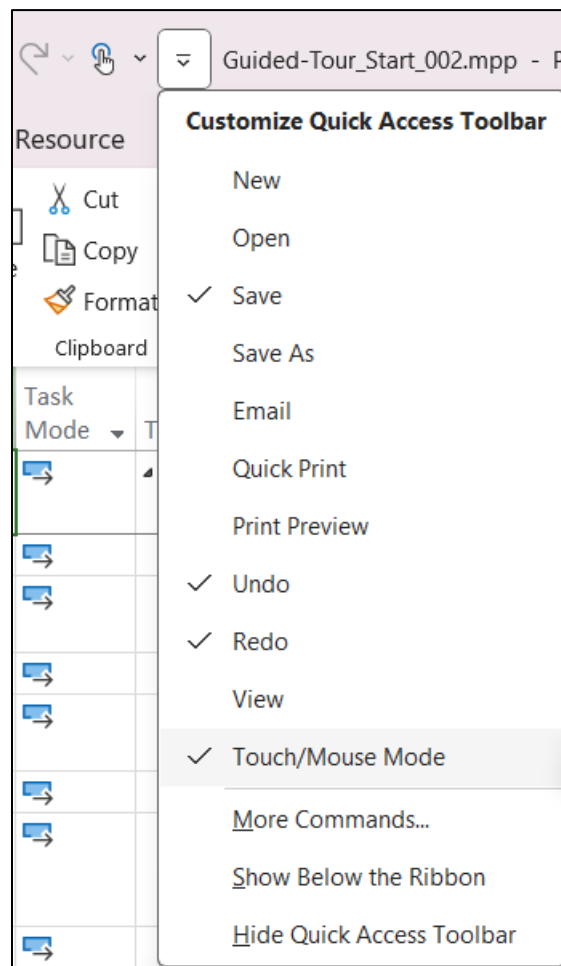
Guided-Tour_Start_002.mpp - P

Resource

Cut

Copy

Format

Clipboard

Task Mode

Customize Quick Access Toolbar

New

Open

✓ Save

Save As

Email

Quick Print

Print Preview

✓ Undo

✓ Redo

View

✓ Touch/Mouse Mode

More Commands...

Show Below the Ribbon

Hide Quick Access Toolbar